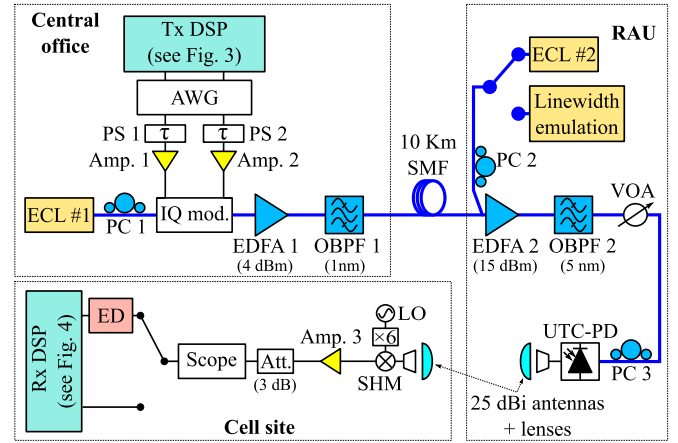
Central office

Tx DSP (see Fig. 3)

AWG

PS 1 $\tau$

$\tau$ PS 2

Amp. 1

Amp. 2

ECL #1

PC 1

IQ mod.

EDFA 1 (4 dBm)

OBPF 1 (1nm)

10 Km SMF

RAU

ECL #2

Linewidth emulation

PC 2

EDFA 2 (15 dBm)

OBPF 2 (5 nm)

VOA

UTC-PD

PC 3

25 dBi antennas + lenses

Rx DSP (see Fig. 4)

ED

Scope

Att. (3 dB)

Amp. 3

LO

×6

SHM

Cell site